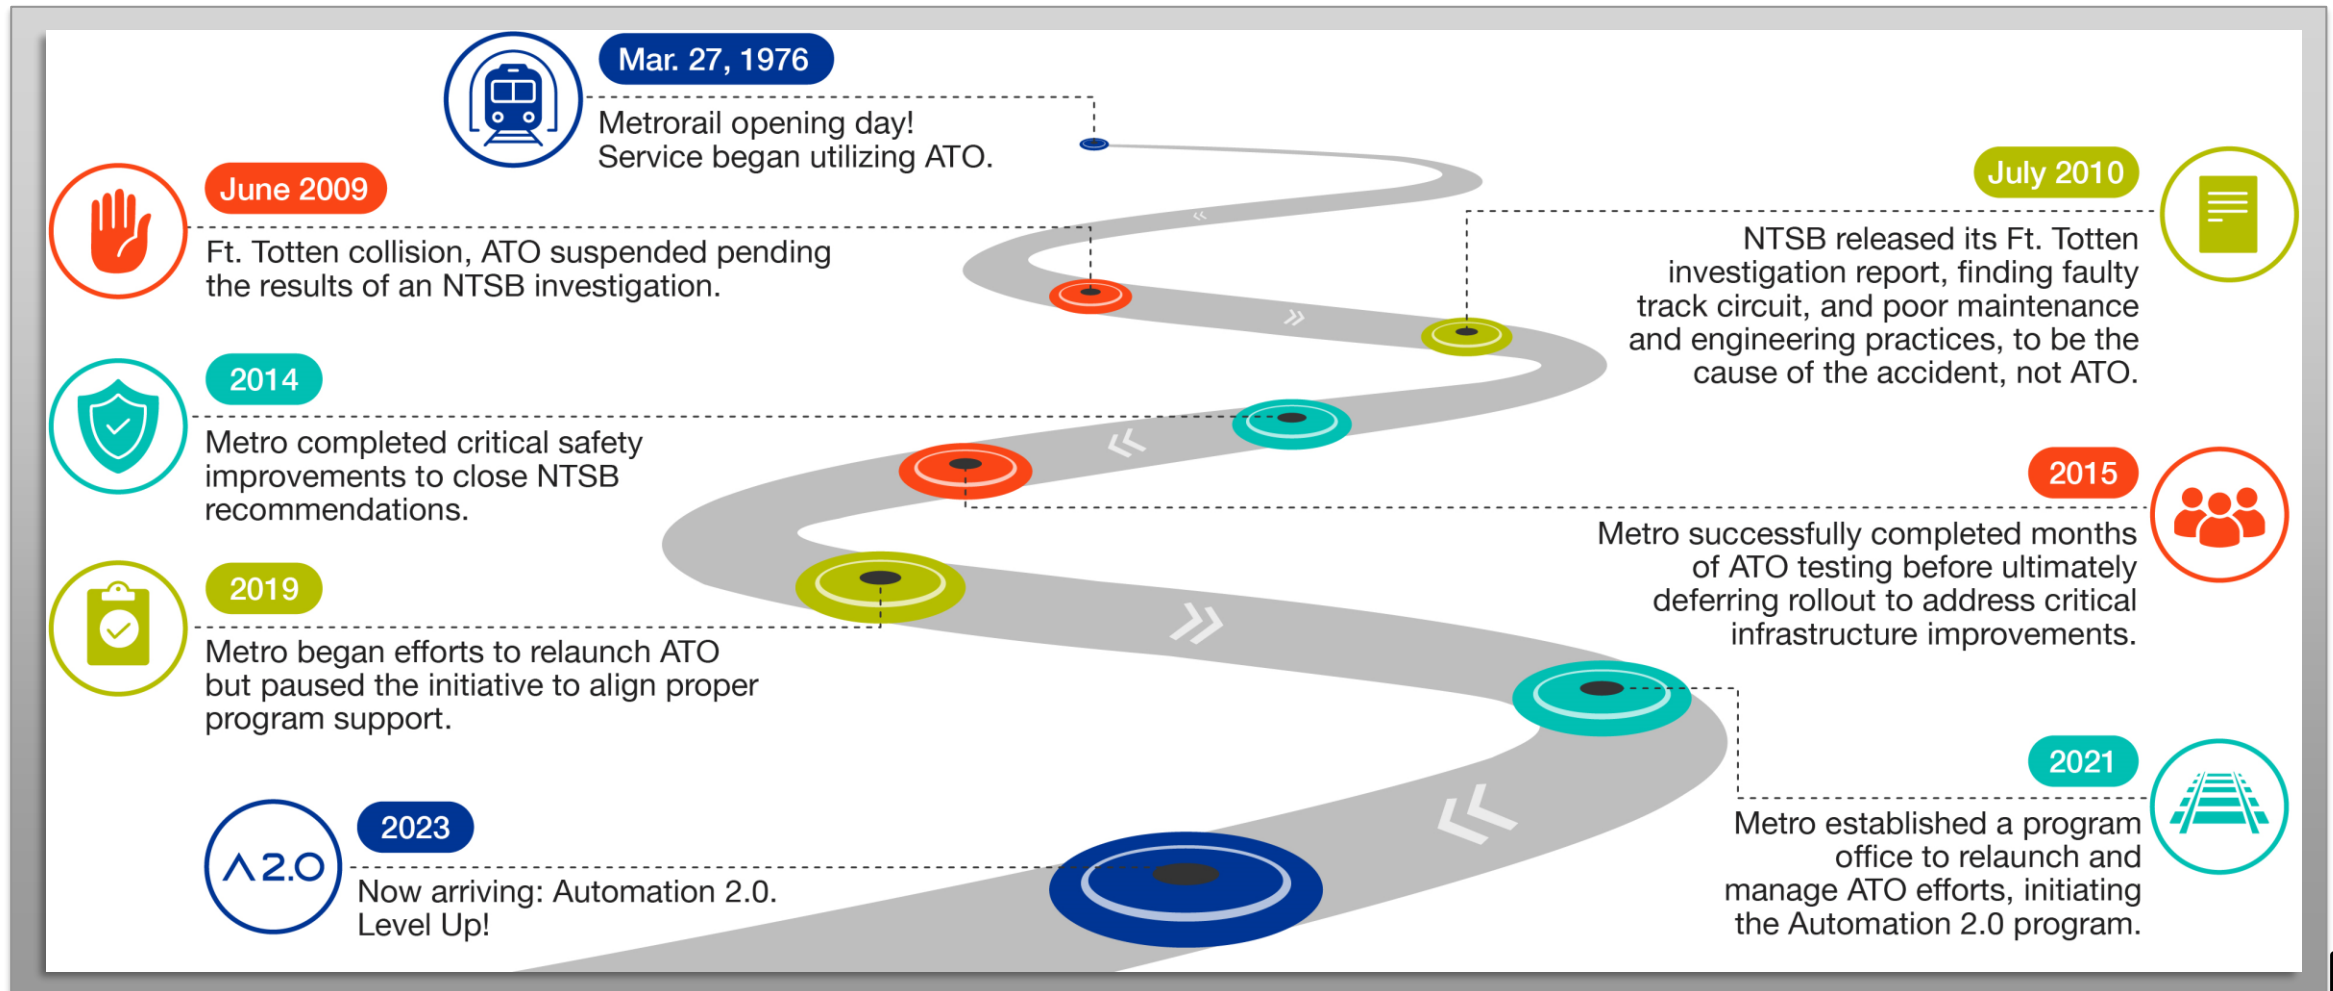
Mar. 27, 1976

Metrorail opening day!
Service began utilizing ATO.

June 2009

Ft. Totten collision, ATO suspended pending the results of an NTSB investigation.

July 2010

NTSB released its Ft. Totten investigation report, finding faulty track circuit, and poor maintenance and engineering practices, to be the cause of the accident, not ATO.

2014

Metro completed critical safety improvements to close NTSB recommendations.

2015

Metro successfully completed months of ATO testing before ultimately deferring rollout to address critical infrastructure improvements.

2019

Metro began efforts to relaunch ATO but paused the initiative to align proper program support.

2021

Metro established a program office to relaunch and manage ATO efforts, initiating the Automation 2.0 program.

2023

Now arriving: Automation 2.0.
Level Up!

Λ2.0